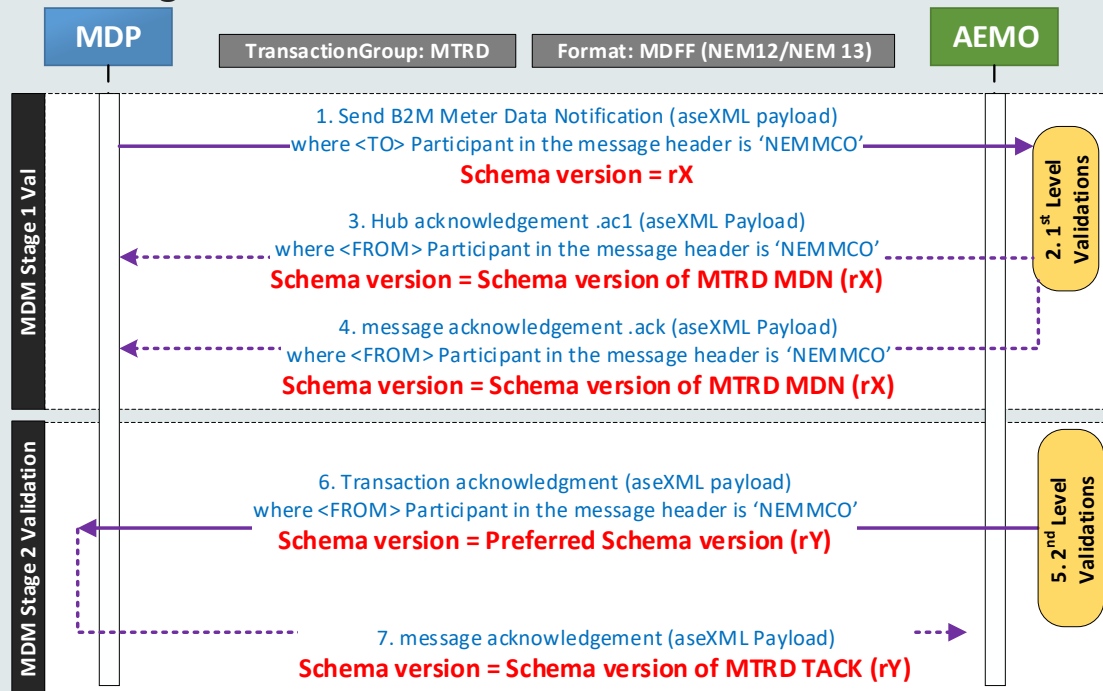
MDP

TransactionGroup: MTRD

Format: MDFF (NEM12/NEM 13)

AEMO

MDM Stage 1 Val

1. Send B2M Meter Data Notification (aseXML payload) where <TO> Participant in the message header is 'NEMMCO'

Schema version = rX

2. 1$^{st}$ Level Validations

3. Hub acknowledgement .ac1 (aseXML Payload) where <FROM> Participant in the message header is 'NEMMCO'

Schema version = Schema version of MTRD MDN (rX)

4. message acknowledgement .ack (aseXML Payload) where <FROM> Participant in the message header is 'NEMMCO'

Schema version = Schema version of MTRD MDN (rX)

MDM Stage 2 Validation

5. 2$^{nd}$ Level Validations

6. Transaction acknowledgment (aseXML payload) where <FROM> Participant in the message header is 'NEMMCO'

Schema version = Preferred Schema version (rY)

7. message acknowledgement (aseXML Payload)

Schema version = Schema version of MTRD TACK (rY)